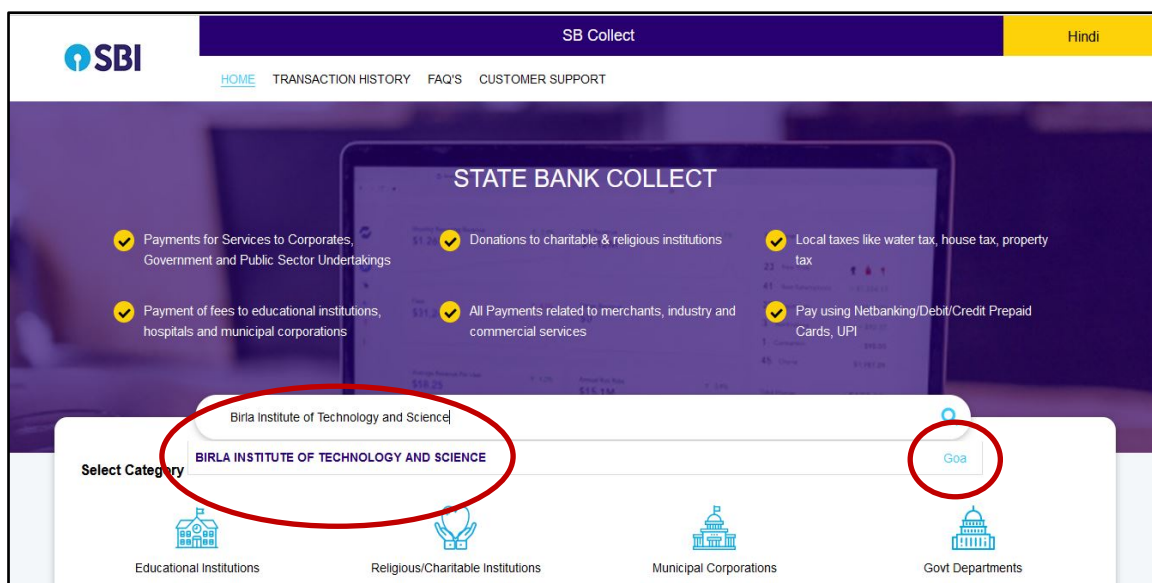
SBI

SB Collect

Hindi

HOME TRANSACTION HISTORY FAQ'S CUSTOMER SUPPORT

STATE BANK COLLECT

Payments for Services to Corporates, Government and Public Sector Undertakings

Donations to charitable & religious institutions

Local taxes like water tax, house tax, property tax

Payment of fees to educational institutions, hospitals and municipal corporations

All Payments related to merchants, industry and commercial services

Pay using Netbanking/Debit/Credit Prepaid Cards, UPI

Birla Institute of Technology and Science

Select Category

BIRLA INSTITUTE OF TECHNOLOGY AND SCIENCE

Goa

Educational Institutions

Religious/Charitable Institutions

Municipal Corporations

Govt Departments